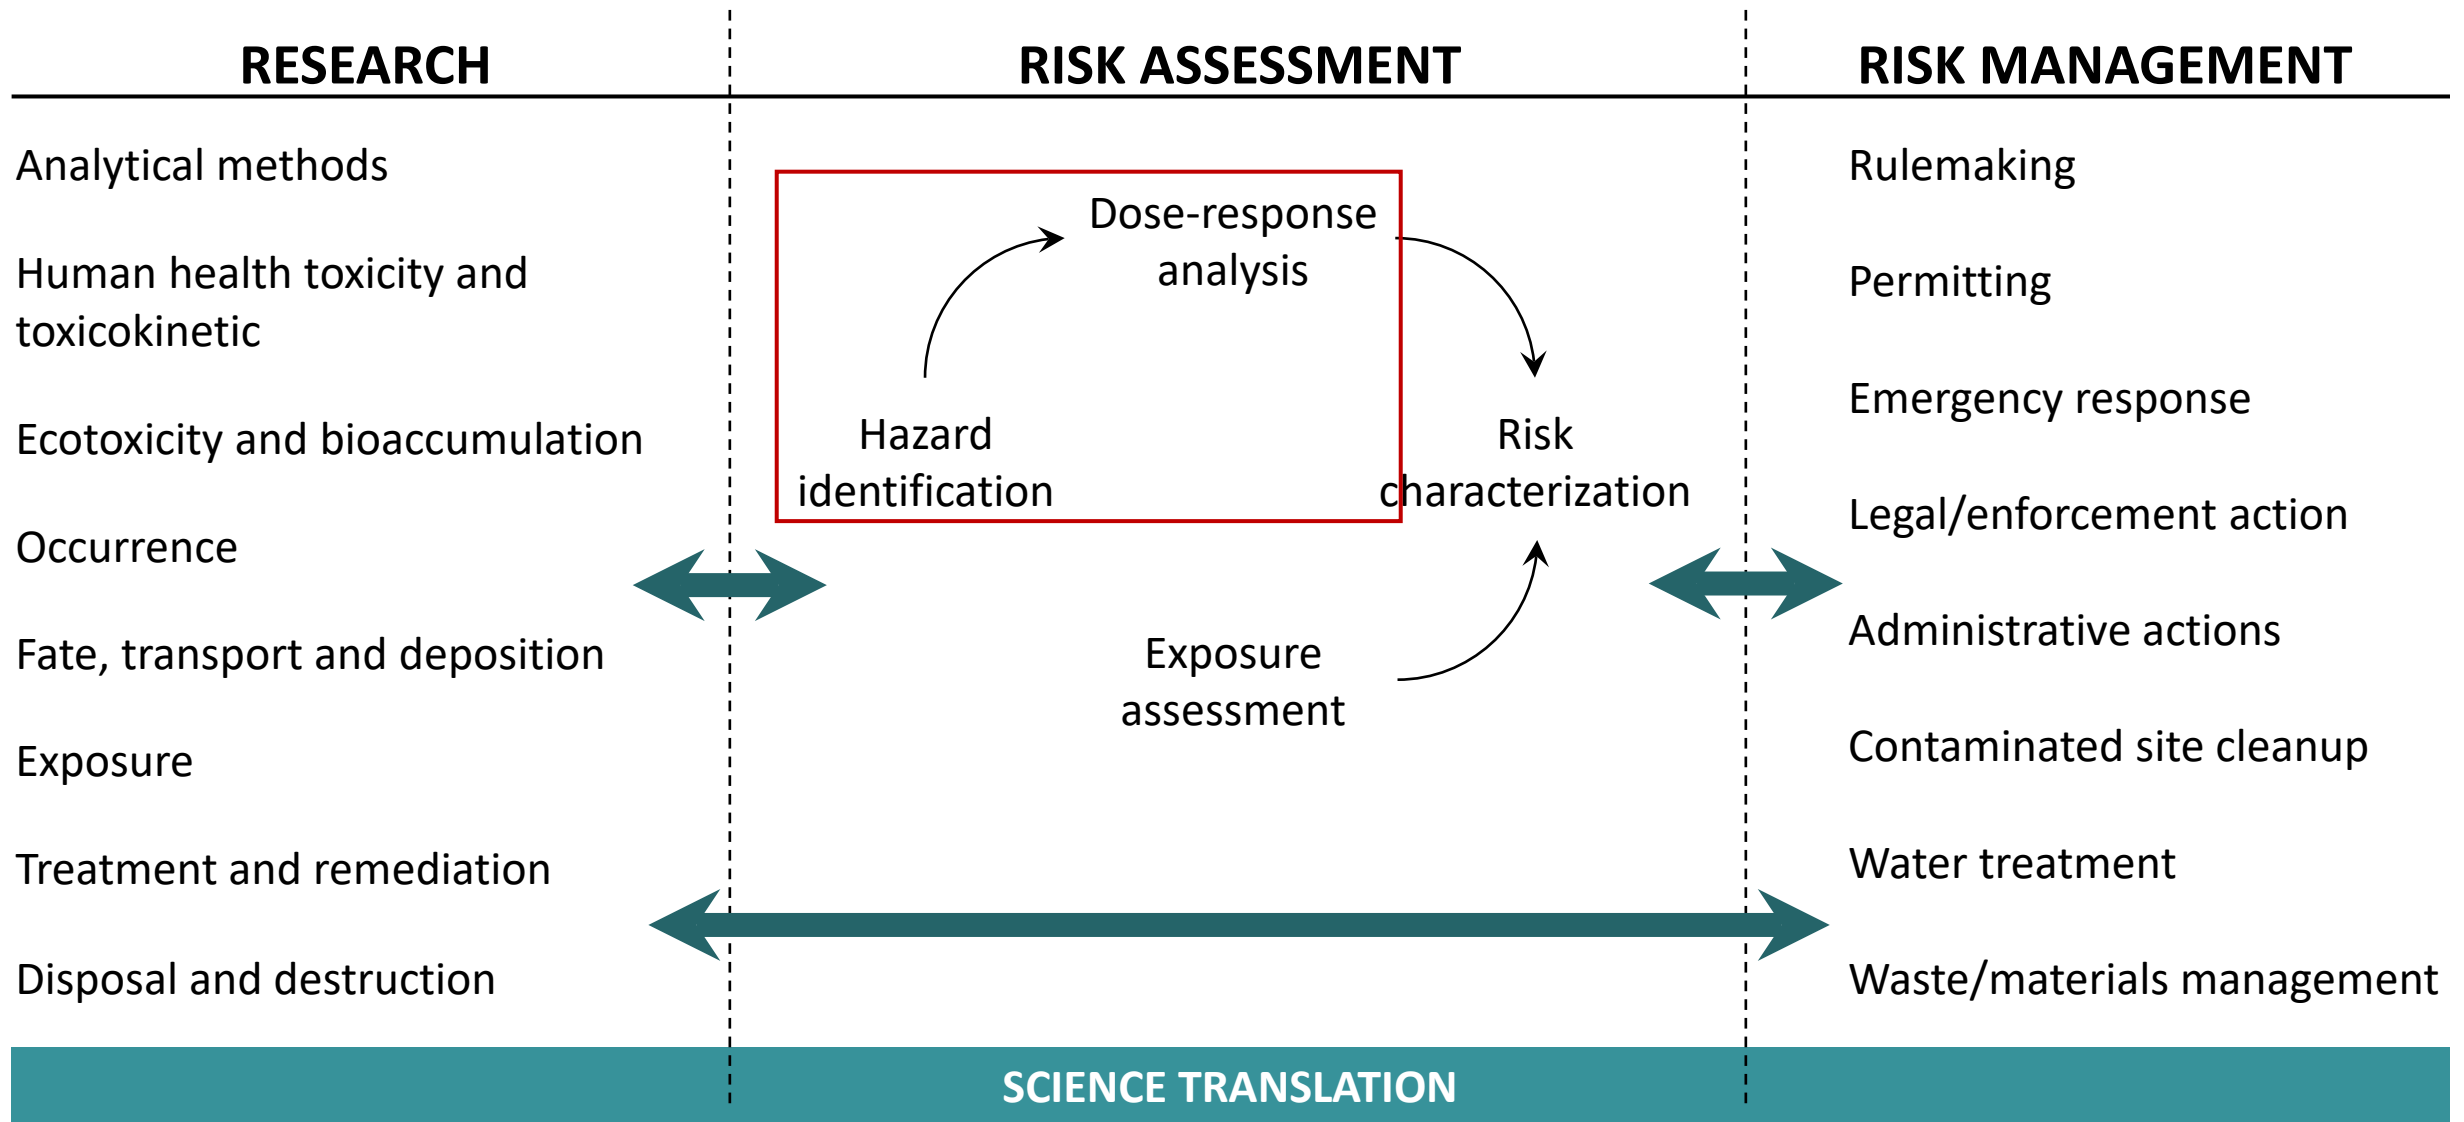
RESEARCH

Analytical methods

Human health toxicity and toxicokinetic

Ecotoxicity and bioaccumulation

Occurrence

Fate, transport and deposition

Exposure

Treatment and remediation

Disposal and destruction

RISK ASSESSMENT

Dose-response analysis

Hazard identification

Risk characterization

Exposure assessment

RISK MANAGEMENT

Rulemaking

Permitting

Emergency response

Legal/enforcement action

Administrative actions

Contaminated site cleanup

Water treatment

Waste/materials management

SCIENCE TRANSLATION